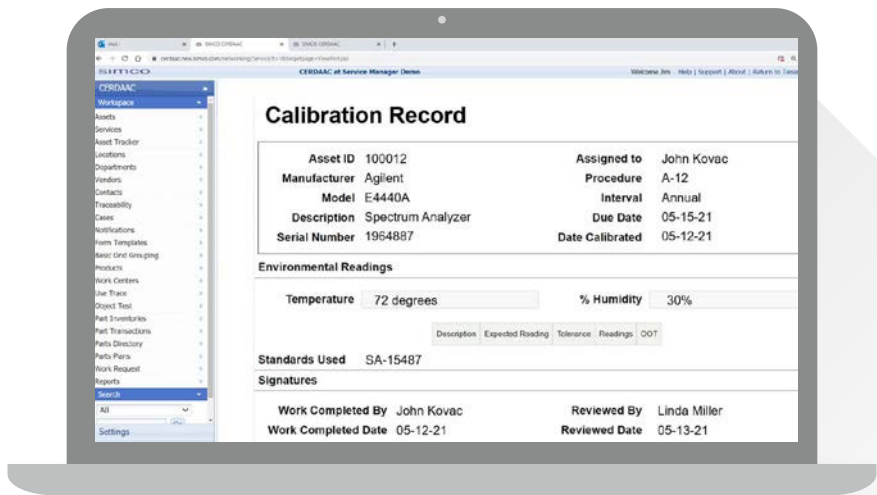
SIMCO

CERDAAC at Service Manager Demo

Welcome Jim | Help | Support | About | Return to

CERDAAC

Workspace

Assets
Services
Asset Tracker
Locations
Departments
Vendors
Contacts
Traceability
Cases
Notifications
Form Templates
Basic Grid Grouping
Products
Work Centers
Use Trace
Object Test
Part Inventories
Part Transactions
Parts Directory
Parts Plans
Work Request
Reports

Search

All

Settings

Calibration Record

| Asset ID | 100012 | Assigned to | John Kovac |
|---|---|---|---|
| Manufacturer | Agilent | Procedure | A-12 |
| Model | E4440A | Interval | Annual |
| Description | Spectrum Analyzer | Due Date | 05-15-21 |
| Serial Number | 1964887 | Date Calibrated | 05-12-21 |

Environmental Readings

Temperature 72 degrees % Humidity 30%

| Description | Expected Reading | Tolerance | Readings | OOT |
|---|---|---|---|---|

Standards Used SA-15487

Signatures

| Work Completed By | John Kovac | Reviewed By | Linda Miller |
|---|---|---|---|
| Work Completed Date | 05-12-21 | Reviewed Date | 05-13-21 |